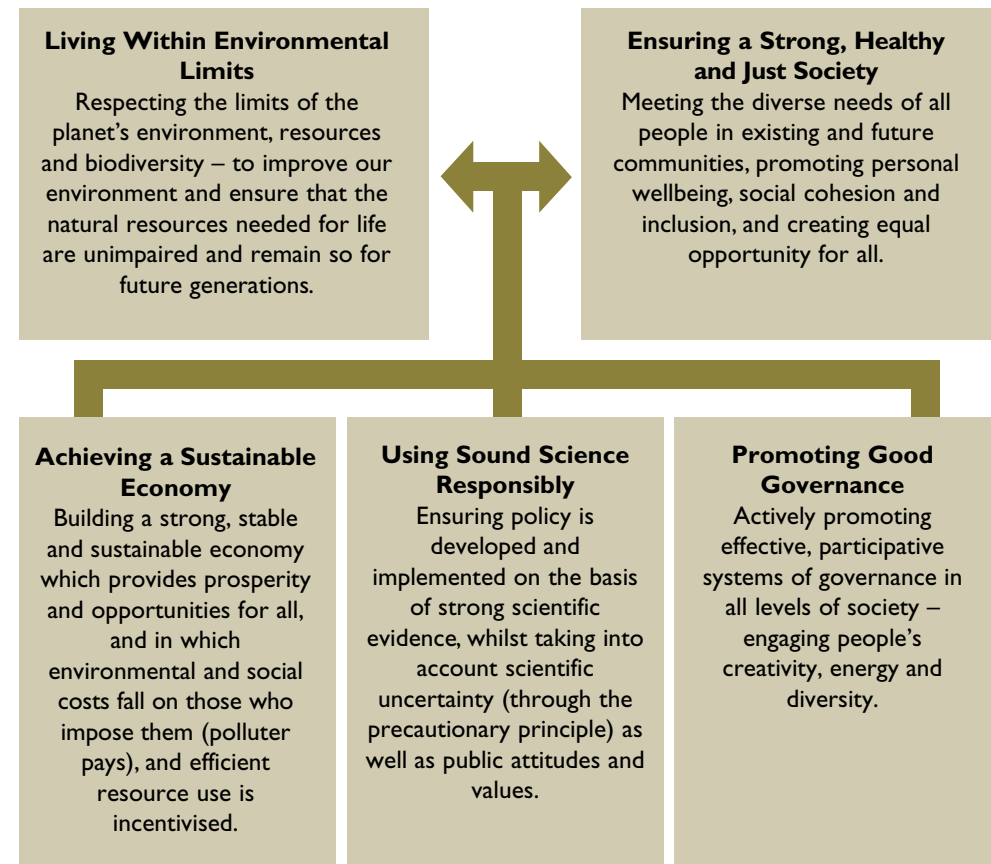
**Living Within Environmental Limits**
Respecting the limits of the planet's environment, resources and biodiversity – to improve our environment and ensure that the natural resources needed for life are unimpaired and remain so for future generations.

**Ensuring a Strong, Healthy and Just Society**
Meeting the diverse needs of all people in existing and future communities, promoting personal wellbeing, social cohesion and inclusion, and creating equal opportunity for all.

**Achieving a Sustainable Economy**
Building a strong, stable and sustainable economy which provides prosperity and opportunities for all, and in which environmental and social costs fall on those who impose them (polluter pays), and efficient resource use is incentivised.

**Using Sound Science Responsibly**
Ensuring policy is developed and implemented on the basis of strong scientific evidence, whilst taking into account scientific uncertainty (through the precautionary principle) as well as public attitudes and values.

**Promoting Good Governance**
Actively promoting effective, participative systems of governance in all levels of society – engaging people's creativity, energy and diversity.